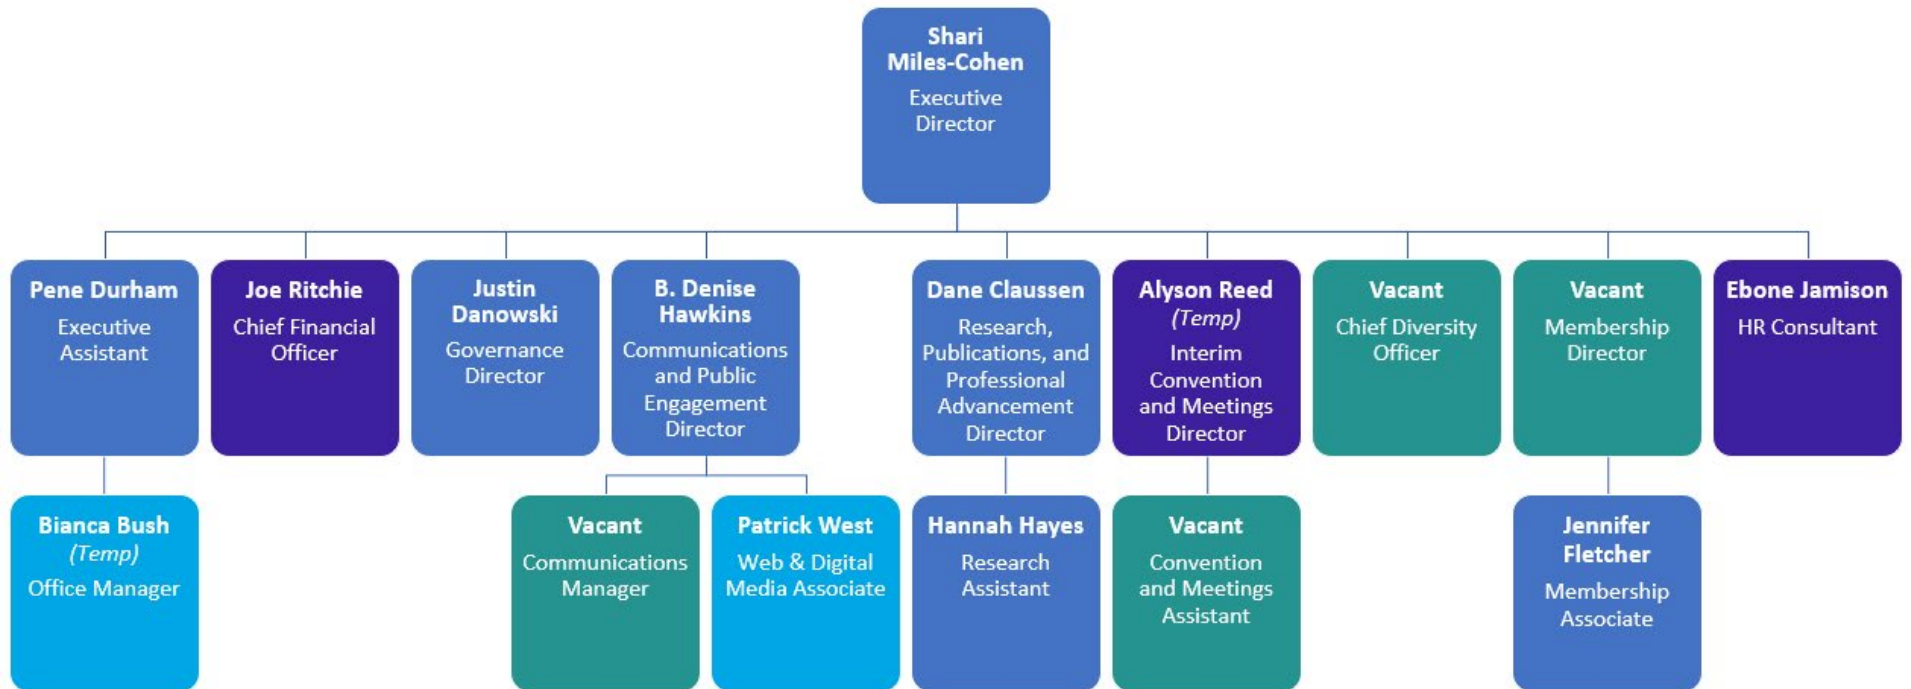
Shari Miles-Cohen
Executive Director

Pene Durham
Executive Assistant

Joe Ritchie
Chief Financial Officer

Justin Danowski
Governance Director

B. Denise Hawkins
Communications and Public Engagement Director

Dane Claussen
Research, Publications, and Professional Advancement Director

Alyson Reed
(Temp)
Interim Convention and Meetings Director

Vacant
Chief Diversity Officer

Vacant
Membership Director

Ebone Jamison
HR Consultant

Bianca Bush
(Temp)
Office Manager

Vacant
Communications Manager

Patrick West
Web & Digital Media Associate

Hannah Hayes
Research Assistant

Vacant
Convention and Meetings Assistant

Jennifer Fletcher
Membership Associate